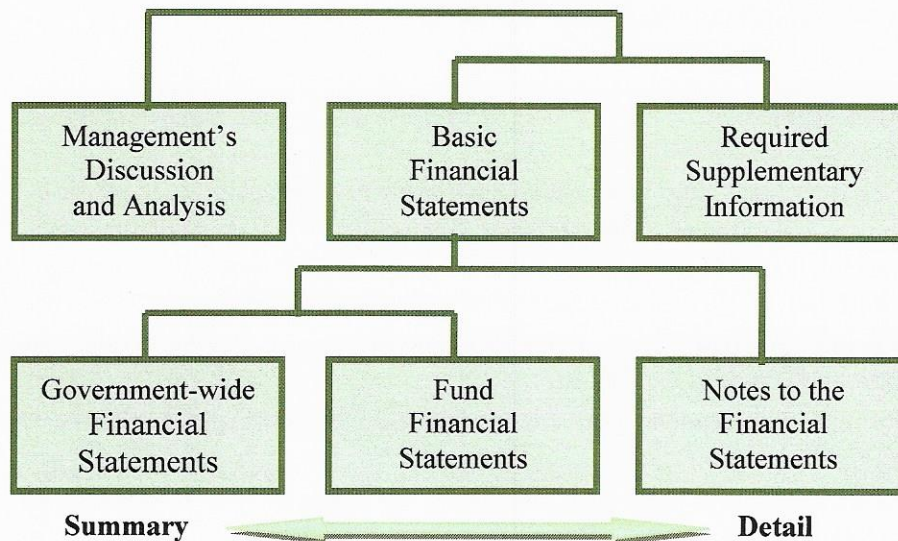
Management's Discussion and Analysis

Basic Financial Statements

Required Supplementary Information

Government-wide Financial Statements

Fund Financial Statements

Notes to the Financial Statements

Summary

Detail